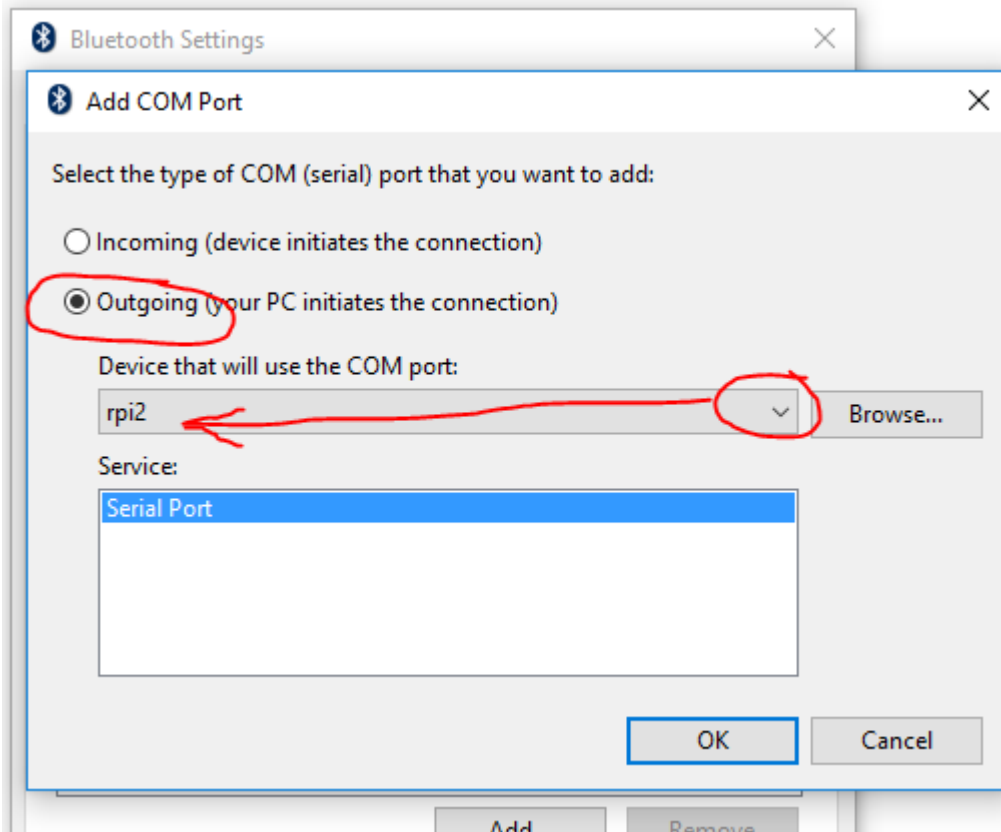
Bluetooth Settings

Add COM Port

Select the type of COM (serial) port that you want to add:

Incoming (device initiates the connection)

Outgoing (your PC initiates the connection)

Device that will use the COM port:

rpi2

Browse...

Service:

Serial Port

OK

Cancel

Add

Remove